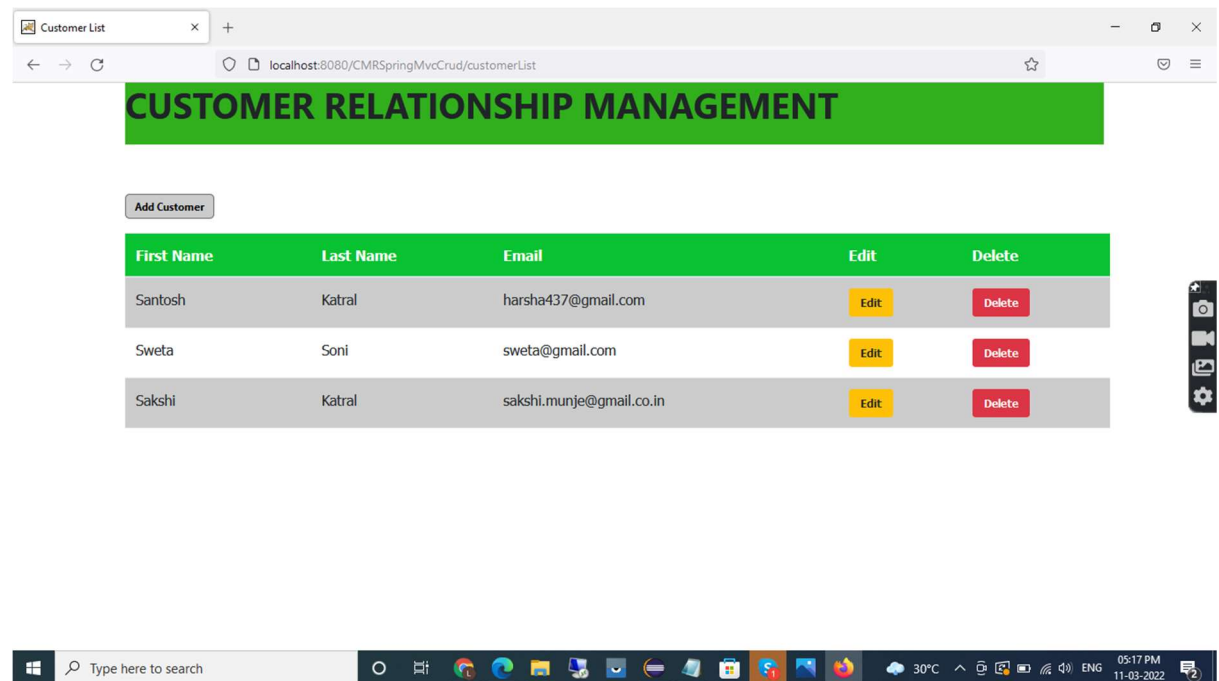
Customer List

localhost:8080/CMRSpringMvcCrud/customerList

CUSTOMER RELATIONSHIP MANAGEMENT

Add Customer

| First Name | Last Name | Email | Edit | Delete |
|---|---|---|---|---|
| Santosh | Katral | harsha437@gmail.com | Edit | Delete |
| Sweta | Soni | sweta@gmail.com | Edit | Delete |
| Sakshi | Katral | sakshi.munje@gmail.co.in | Edit | Delete |

Type here to search

30°C ENG 05:17 PM 11-03-2022

2